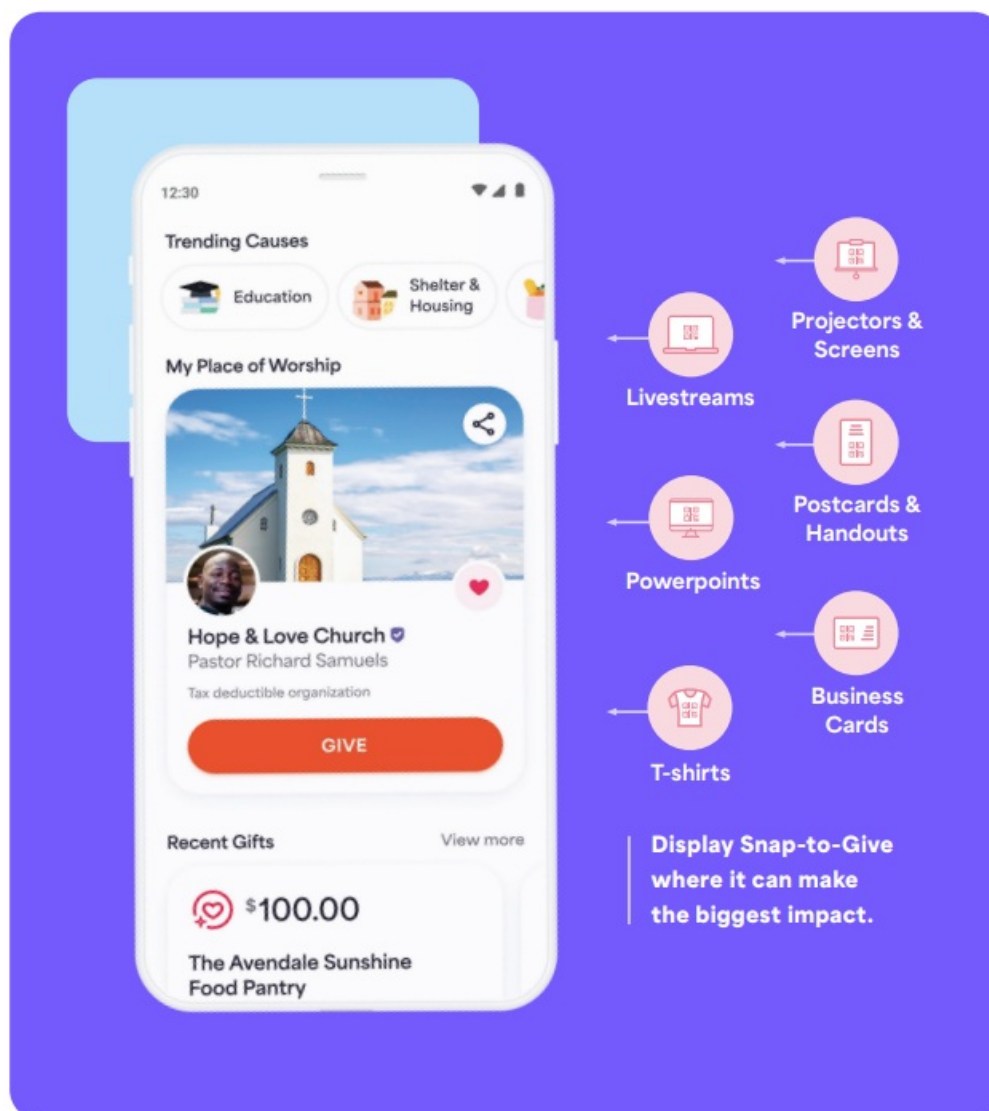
12:30

Trending Causes

Education

Shelter & Housing

My Place of Worship

Hope & Love Church
Pastor Richard Samuels

Tax deductible organization

GIVE

Recent Gifts

View more

$100.00

The Avendale Sunshine Food Pantry

Projectors & Screens

Livestreams

Postcards & Handouts

Powerpoints

Business Cards

T-shirts

Display Snap-to-Give where it can make the biggest impact.